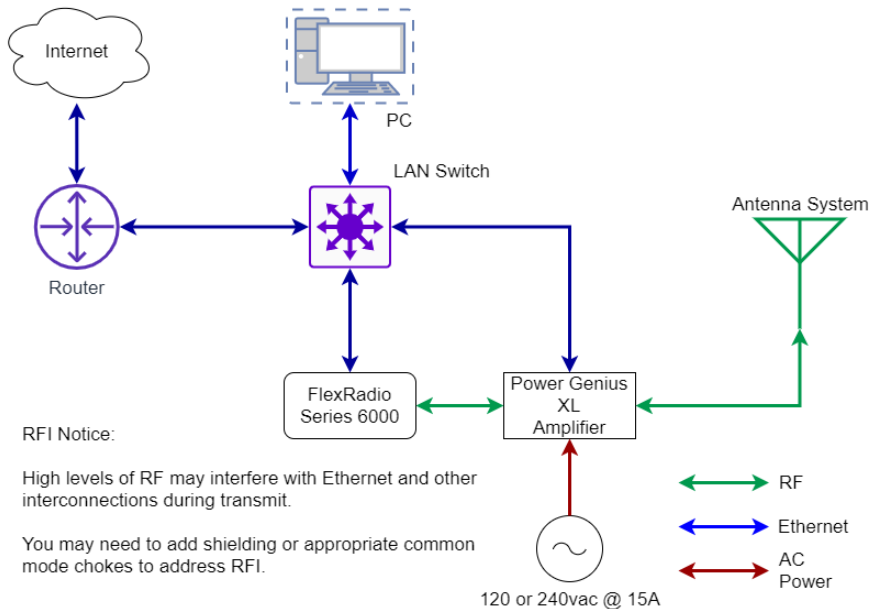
Internet

PC

LAN Switch

Antenna System

Router

FlexRadio Series 6000

Power Genius XL Amplifier

RFI Notice:

High levels of RF may interfere with Ethernet and other interconnections during transmit.

You may need to add shielding or appropriate common mode chokes to address RFI.

RF

Ethernet

AC Power

120 or 240vac @ 15A